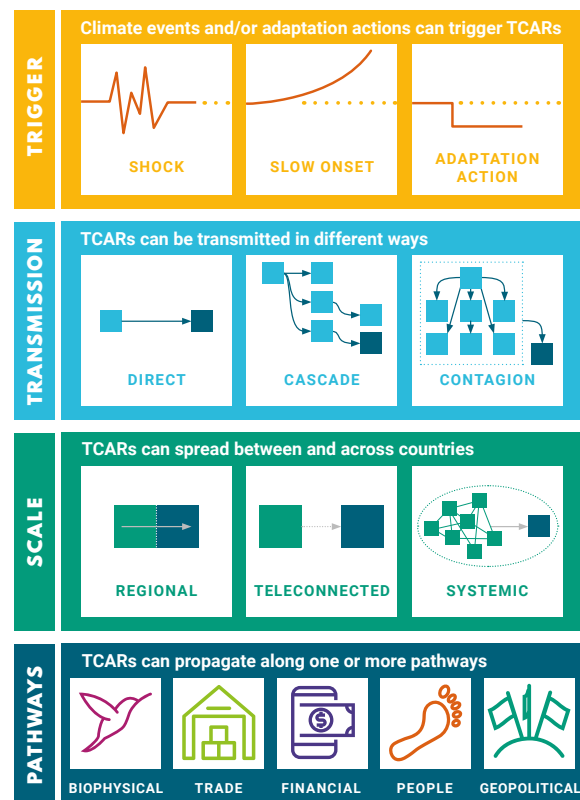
TRIGGER

Climate events and/or adaptation actions can trigger TCARs

SHOCK

SLOW ONSET

ADAPTATION ACTION

TRANSMISSION

TCARs can be transmitted in different ways

DIRECT

CASCADE

CONTAGION

SCALE

TCARs can spread between and across countries

REGIONAL

TELECONNECTED

SYSTEMIC

PATHWAYS

TCARs can propagate along one or more pathways

BIOPHYSICAL

TRADE

FINANCIAL

PEOPLE

GEOPOLITICAL